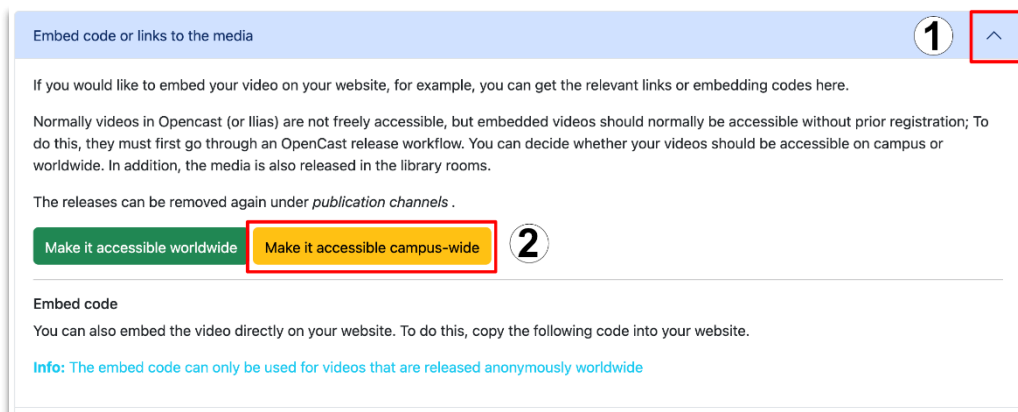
Embed code or links to the media

1

If you would like to embed your video on your website, for example, you can get the relevant links or embedding codes here.

Normally videos in Opencast (or Ilias) are not freely accessible, but embedded videos should normally be accessible without prior registration; To do this, they must first go through an OpenCast release workflow. You can decide whether your videos should be accessible on campus or worldwide. In addition, the media is also released in the library rooms.

The releases can be removed again under *publication channels* .

Make it accessible worldwide

Make it accessible campus-wide

2

Embed code

You can also embed the video directly on your website. To do this, copy the following code into your website.

Info: The embed code can only be used for videos that are released anonymously worldwide